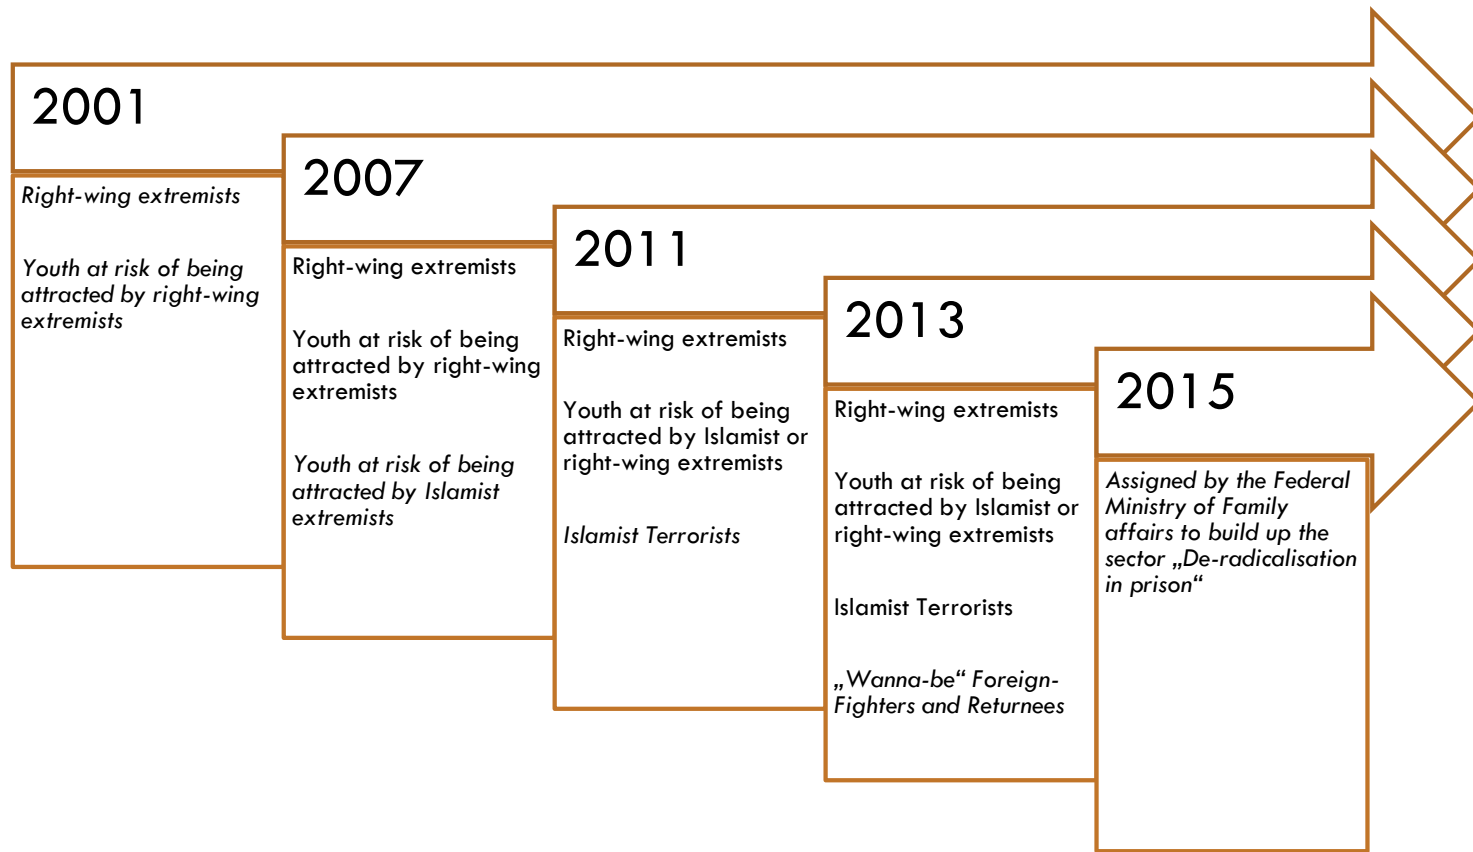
2001

Right-wing extremists

Youth at risk of being attracted by right-wing extremists

2007

Right-wing extremists

Youth at risk of being attracted by right-wing extremists

Youth at risk of being attracted by Islamist extremists

2011

Right-wing extremists

Youth at risk of being attracted by Islamist or right-wing extremists

Islamist Terrorists

2013

Right-wing extremists

Youth at risk of being attracted by Islamist or right-wing extremists

Islamist Terrorists

„Wanna-be“ Foreign-Fighters and Returnees

2015

Assigned by the Federal Ministry of Family affairs to build up the sector „De-radicalisation in prison“